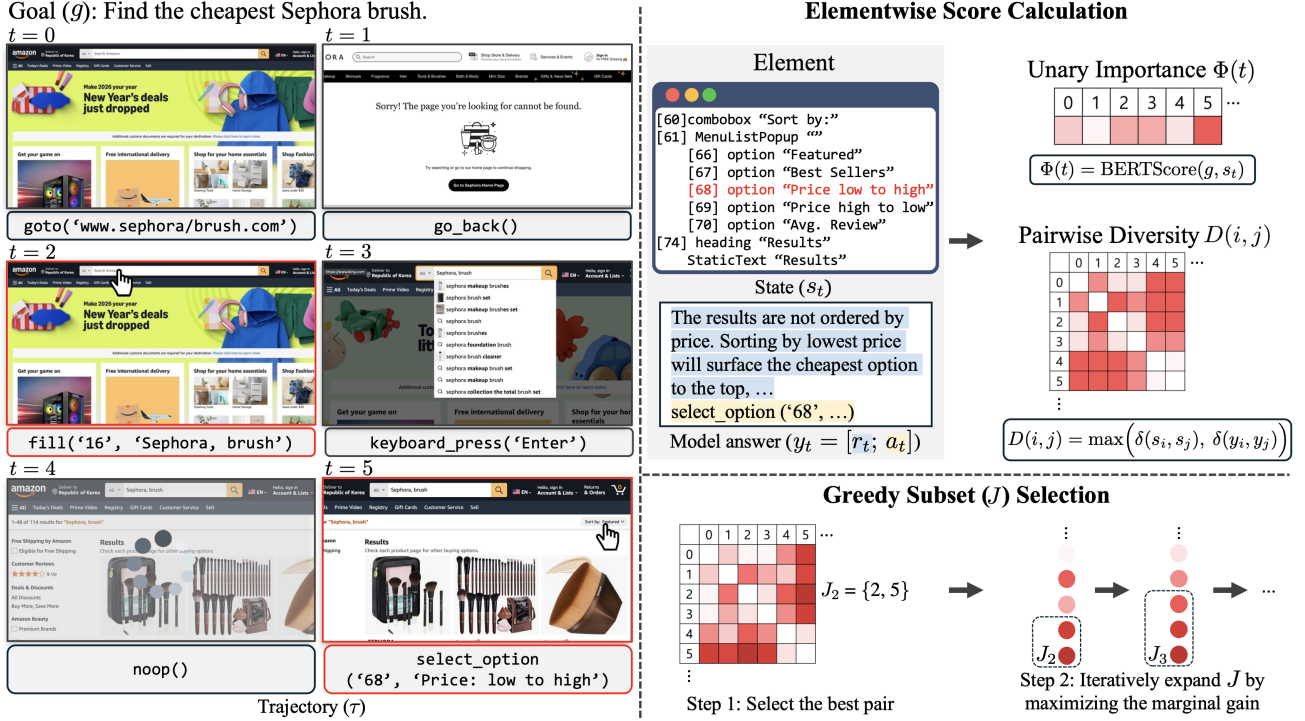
Goal ($g$): Find the cheapest Sephora brush.

$t = 0$

amazon

Make 2026 your year

New Year's deals just dropped

Get your game on

Free international delivery

Shop for your home essentials

Shop Fashion

goto('www.sephora/brush.com')

$t = 1$

Sorry! The page you're looking for cannot be found.

Go to Sephora Home Page

go_back()

$t = 2$

amazon

Make 2026 your year

New Year's deals just dropped

Get your game on

Free international delivery

Shop for your home essentials

fill('16', 'Sephora, brush')

$t = 3$

Sephora, brush

sephora makeup brushes

sephora brush set

sephora makeup brushes set

sephora brush

sephora brushes

sephora foundation brush

sephora brush cleaner

sephora makeup brush set

sephora makeup brush

sephora collection the total brush set

Get your game on

Free international delivery

Shop for your home essentials

keyboard_press('Enter')

$t = 4$

amazon

Sephora, brush

Results

noop()

$t = 5$

Sephora, brush

Results

Sort by: Featured

select_option ('68', 'Price: low to high')

Trajectory ($\tau$)

Elementwise Score Calculation

Element

[60]combobox "Sort by:"
[61] MenuListPopup ""
[66] option "Featured"
[67] option "Best Sellers"
[68] option "Price low to high"
[69] option "Price high to low"
[70] option "Avg. Review"
[74] heading "Results"
StaticText "Results"

State ($s_t$)

The results are not ordered by price. Sorting by lowest price will surface the cheapest option to the top, …
select_option ('68', …)

Model answer ($y_t = [r_t; a_t]$)

Unary Importance $\Phi(t)$

| 0 | 1 | 2 | 3 | 4 | 5 | ⋯ |
|---|---|---|---|---|---|---|

$\Phi(t) = \text{BERTScore}(g, s_t)$

Pairwise Diversity $D(i, j)$

| | 0 | 1 | 2 | 3 | 4 | 5 | ⋯ |
|---|---|---|---|---|---|---|---|
| 0 | | | | | | | |
| 1 | | | | | | | |
| 2 | | | | | | | |
| 3 | | | | | | | |
| 4 | | | | | | | |
| 5 | | | | | | | |
| ⋮ | | | | | | | |

$D(i, j) = \max\Big(\delta(s_i, s_j),\ \delta(y_i, y_j)\Big)$

Greedy Subset ($J$) Selection

| | 0 | 1 | 2 | 3 | 4 | 5 | ⋯ |
|---|---|---|---|---|---|---|---|
| 0 | | | | | | | |
| 1 | | | | | | | |
| 2 | | | | | | | |
| 3 | | | | | | | |
| 4 | | | | | | | |
| 5 | | | | | | | |
| ⋮ | | | | | | | |

$J_2 = \{2, 5\}$

Step 1: Select the best pair

$J_2$

$J_3$

⋯

Step 2: Iteratively expand $J$ by maximizing the marginal gain